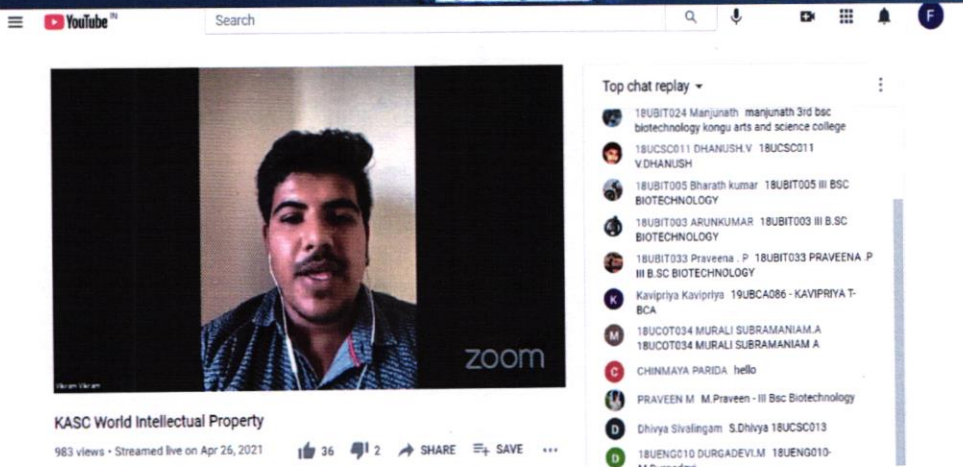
YouTube IN

Search

F

Top chat replay

18UBIT024 Manjunath manjunath 3rd bsc biotechnology kongu arts and science college

18UCSC011 DHANUSH.V 18UCSC011 V.DHANUSH

18UBIT005 Bharath kumar 18UBIT005 III BSC BIOTECHNOLOGY

18UBIT003 ARUNKUMAR 18UBIT003 III B.SC BIOTECHNOLOGY

18UBIT033 Praveena . P 18UBIT033 PRAVEENA .P III B.SC BIOTECHNOLOGY

K Kavipriya Kavipriya 19UBCA086 - KAVIPRIYA T-BCA

M 18UCOT034 MURALI SUBRAMANIAM.A 18UCOT034 MURALI SUBRAMANIAM A

C CHINMAYA PARIDA hello

PRAVEEN M M.Praveen - III Bsc Biotechnology

D Dhivya Sivalingam S.Dhivya 18UCSC013

D 18UENG010 DURGADEVI.M 18UENG010- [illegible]

Vikram Vikram

zoom

KASC World Intellectual Property

983 views • Streamed live on Apr 26, 2021

36 2 SHARE SAVE ...